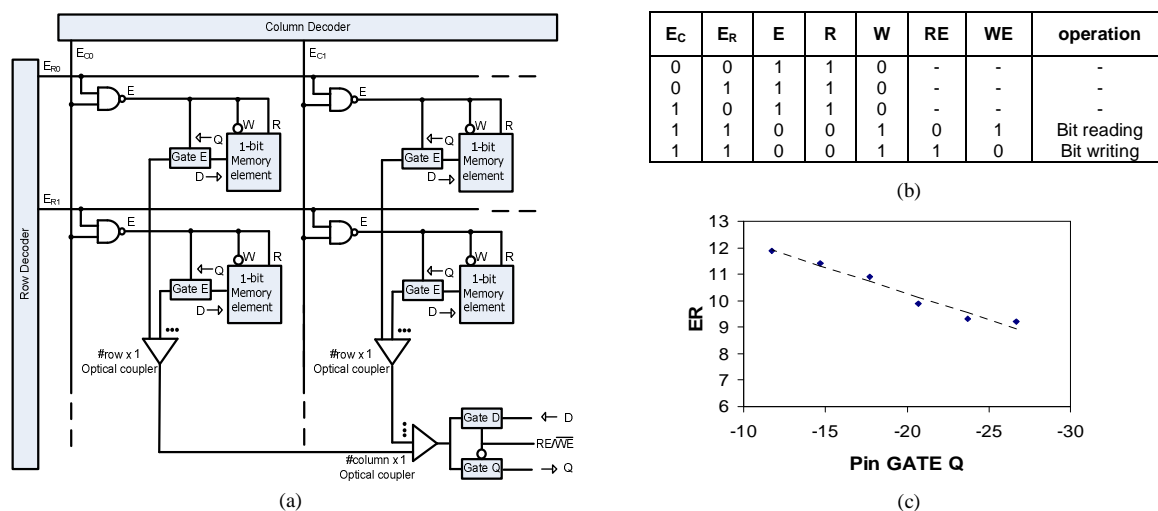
Column Decoder

$E_{C0}$

$E_{C1}$

$E_{R0}$

$E_{R1}$

Row Decoder

E

Q

W

R

Gate E

1-bit Memory element

D

E

Q

W

R

Gate E

1-bit Memory element

D

E

Q

W

R

Gate E

1-bit Memory element

D

E

Q

W

R

Gate E

1-bit Memory element

D

#row x 1 Optical coupler

#row x 1 Optical coupler

Gate D

D

RE/$\overline{WE}$

Gate Q

Q

#column x 1 Optical coupler

(a)

| $E_C$ | $E_R$ | E | R | W | RE | WE | operation |
|---|---|---|---|---|---|---|---|
| 0 | 0 | 1 | 1 | 0 | - | - | - |
| 0 | 1 | 1 | 1 | 0 | - | - | - |
| 1 | 0 | 1 | 1 | 0 | - | - | - |
| 1 | 1 | 0 | 0 | 1 | 0 | 1 | Bit reading |
| 1 | 1 | 0 | 0 | 1 | 1 | 0 | Bit writing |

(b)

ER

13

12

11

10

9

8

7

6

-10

-15

-20

-25

-30

Pin GATE Q

(c)